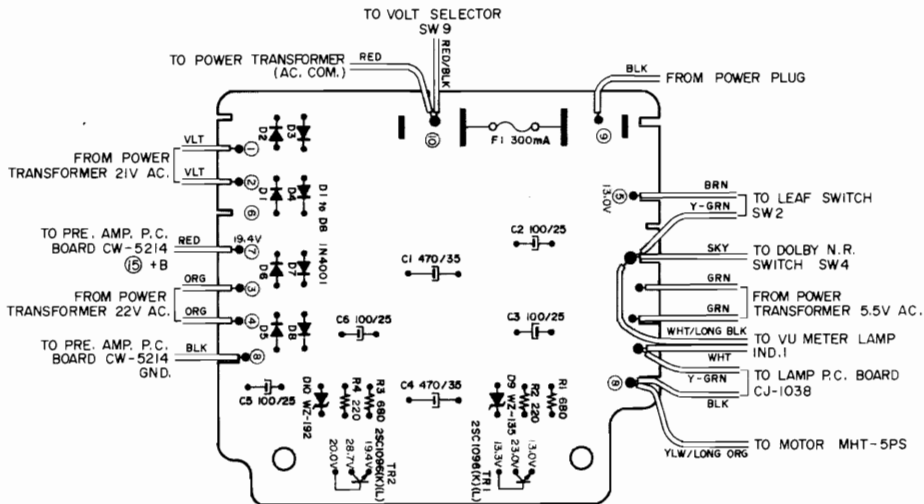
TO VOLT SELECTOR
SW9

TO POWER TRANSFORMER
(AC. COM.)

RED

RED/BLK

BLK

FROM POWER PLUG

10

F1 300mA

9

FROM POWER
TRANSFORMER 21V AC.

VLT

VLT

1

2

D2

D3

D1

D4

D1 to D8 1N4001

6

5

13.0V

BRN

Y-GRN

TO LEAF SWITCH
SW2

TO PRE. AMP. P.C.
BOARD CW-5214
15 +B

RED

19.4V

7

D6

D7

C1 470/35

C2 100/25

SKY

TO DOLBY N.R.
SWITCH SW4

FROM POWER
TRANSFORMER 22V AC.

ORG

ORG

3

4

D5

D8

C6 100/25

C3 100/25

GRN

GRN

FROM POWER
TRANSFORMER 5.5V AC.

WHT/LONG BLK

TO VU METER LAMP
IND.1

TO PRE. AMP. P.C.
BOARD CW-5214
GND.

BLK

8

WHT

C5 100/25

D10 WZ-192

R4 220

R3 680

2SC1096(K)(L)

28.7V

19.4V

20.0V

TR2

C4 470/35

D9 WZ-135

R2 220

R1 680

2SC1096(K)(L)

TR1

23.0V

13.0V

13.3V

8

Y-GRN

TO LAMP P.C. BOARD
CJ-1038

BLK

YLW/LONG ORG

TO MOTOR MHT-5PS